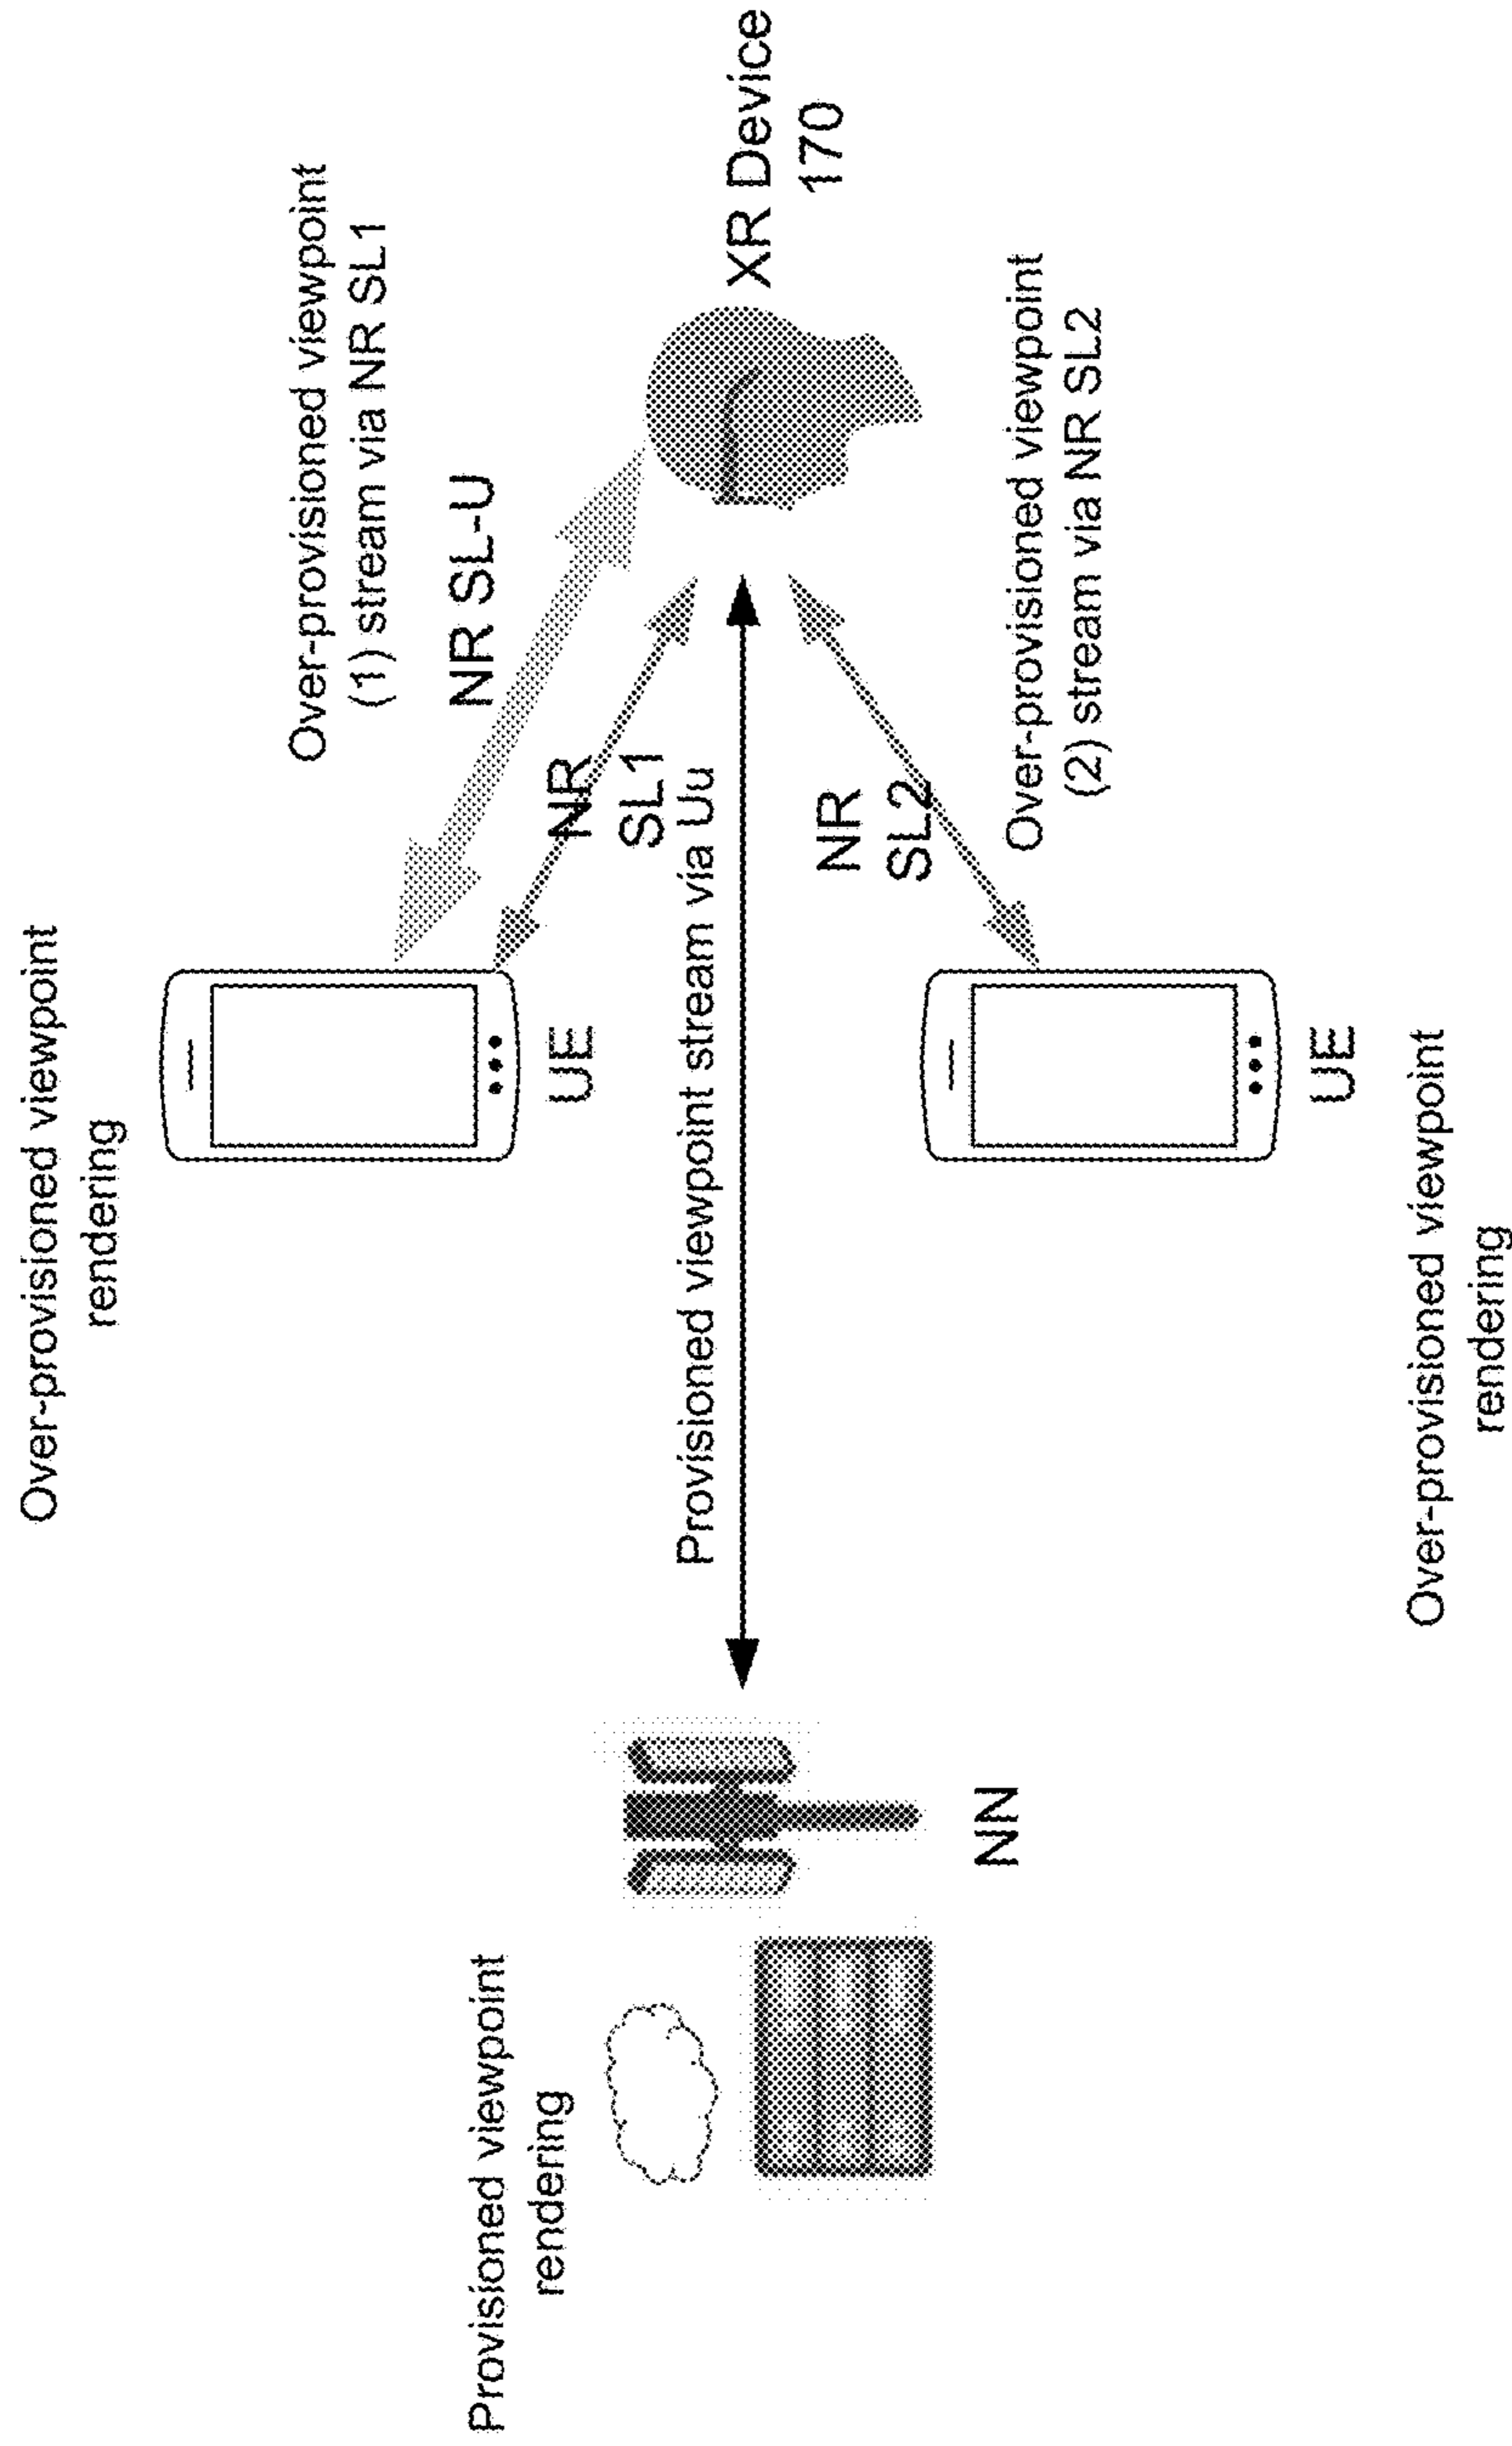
Over-provisioned viewpoint rendering

UE

NR SL1

Over-provisioned viewpoint (1) stream via NR SL1

NR SL-U

XR Device 170

Provisioned viewpoint stream via Uu

NR SL2

Over-provisioned viewpoint (2) stream via NR SL2

UE

Over-provisioned viewpoint rendering

Provisioned viewpoint rendering

NN